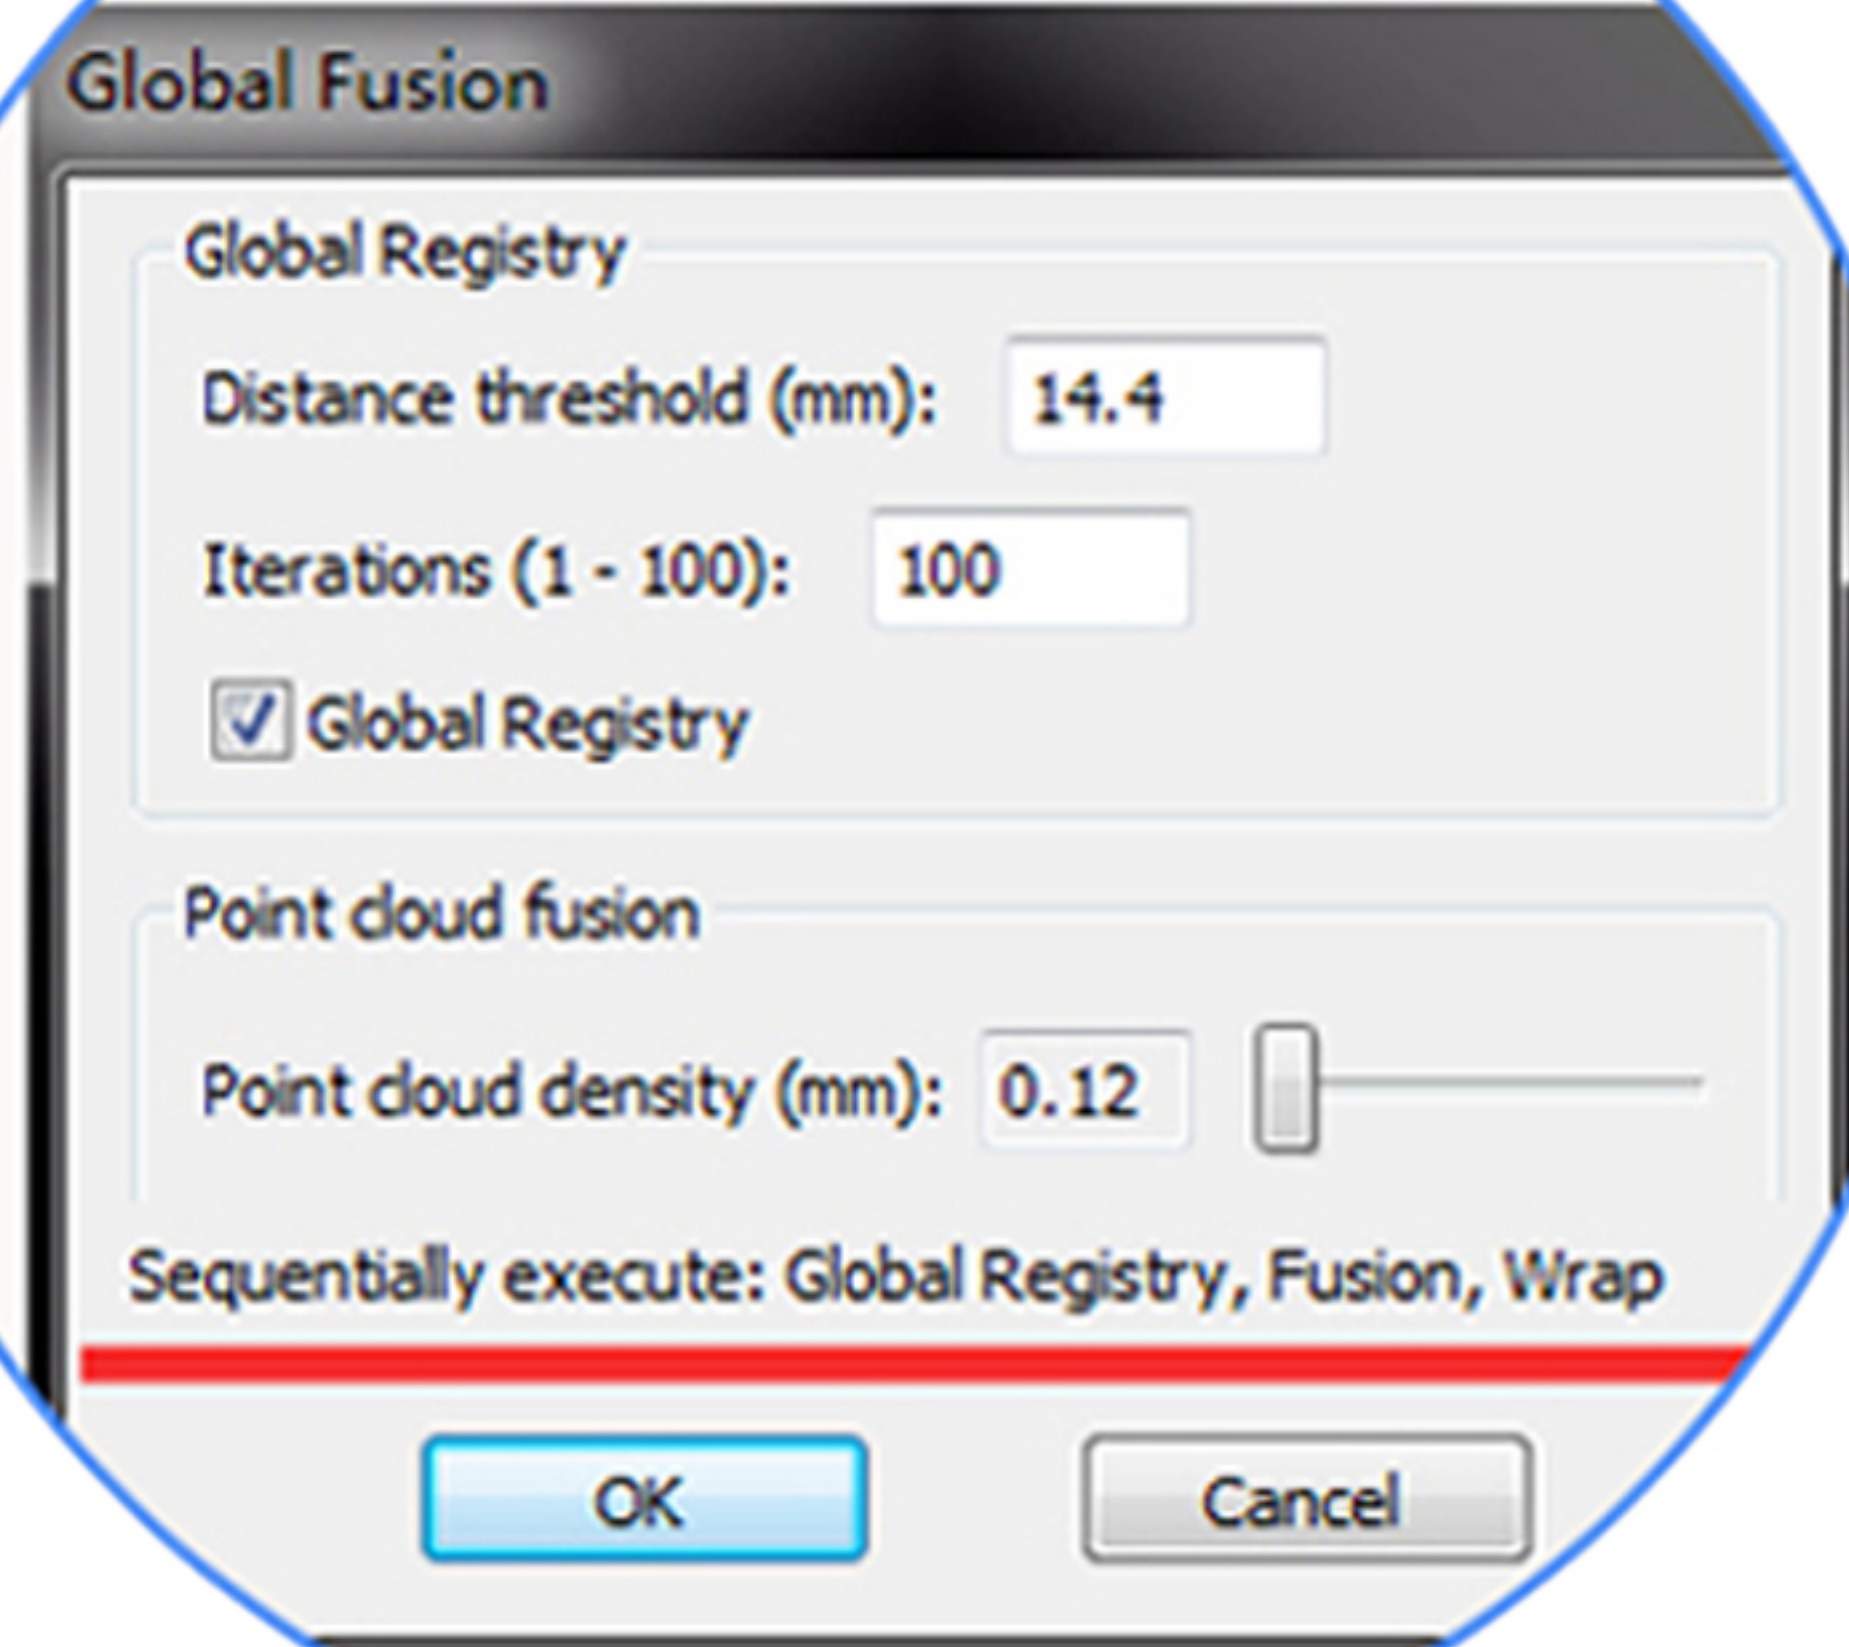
Global Fusion

Global Registry

Distance threshold (mm): 14.4

Iterations (1 - 100): 100

Global Registry

Point cloud fusion

Point cloud density (mm): 0.12

Sequentially execute: Global Registry, Fusion, Wrap

OK

Cancel